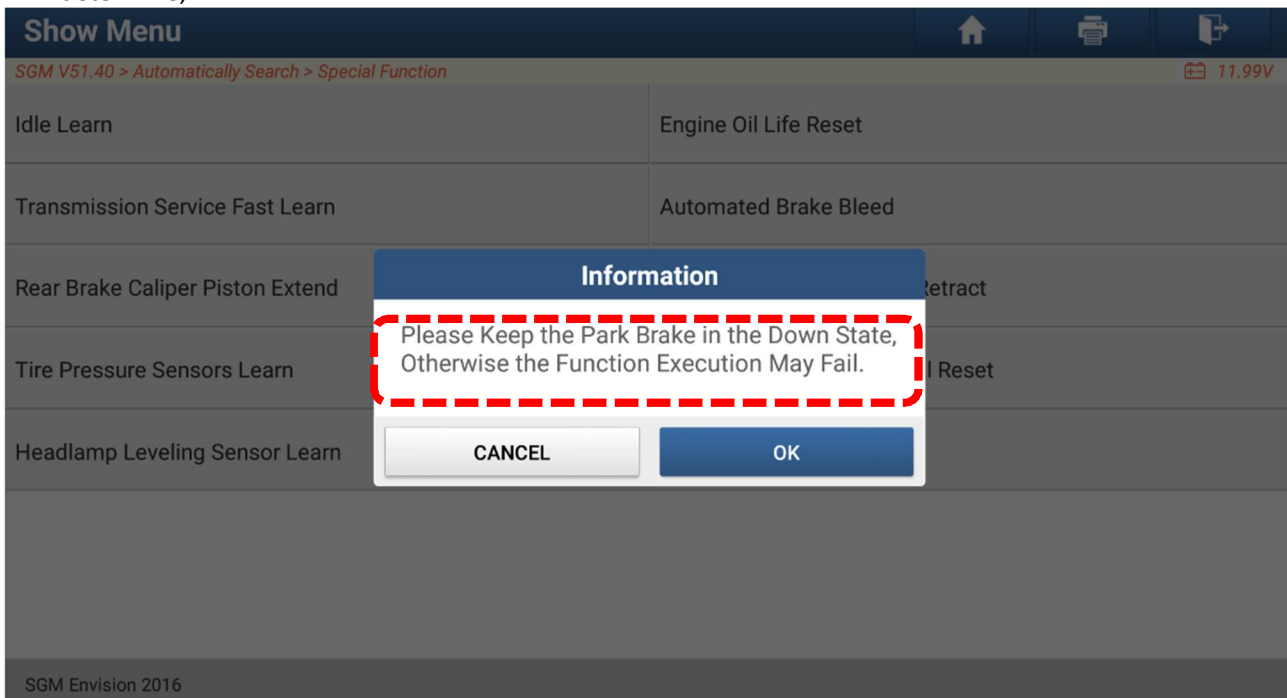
Show Menu

SGM V51.40 > Automatically Search > Special Function

11.99V

Idle Learn

Engine Oil Life Reset

Transmission Service Fast Learn

Automated Brake Bleed

Rear Brake Caliper Piston Extend

Retract

Tire Pressure Sensors Learn

l Reset

Headlamp Leveling Sensor Learn

Information

Please Keep the Park Brake in the Down State, Otherwise the Function Execution May Fail.

CANCEL

OK

SGM Envision 2016